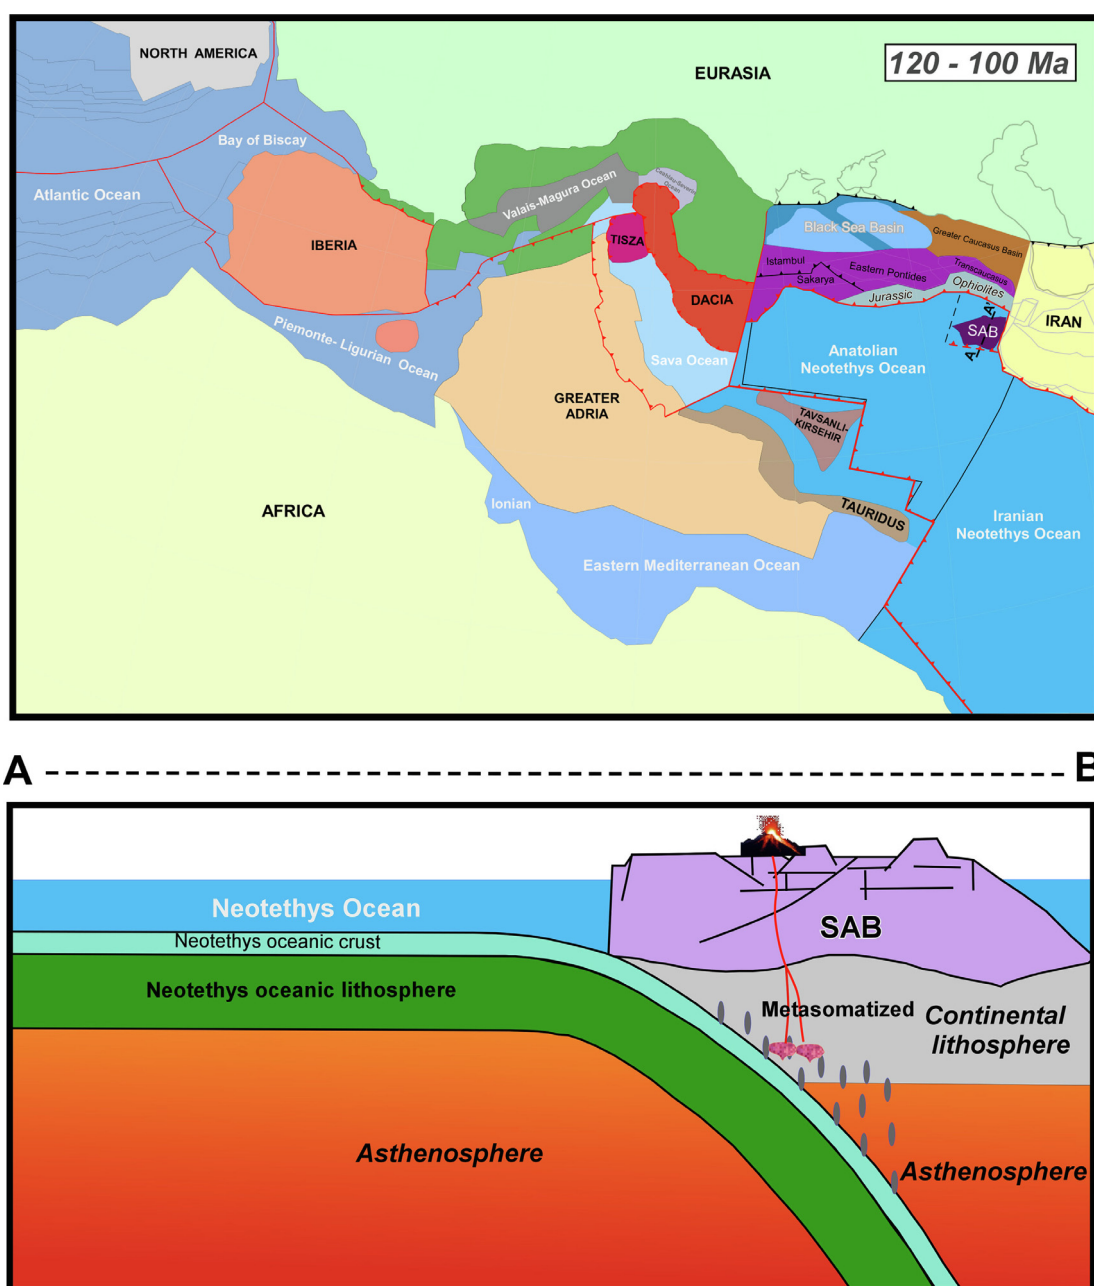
NORTH AMERICA

EURASIA

120 - 100 Ma

Bay of Biscay

Atlantic Ocean

IBERIA

Valais-Magura Ocean

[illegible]

TISZA

DACIA

Black Sea Basin

Greater Caucasus Basin

Istambul

Eastern Pontides

Sakarya

Transcaucasus

Jurassic

Ophiolites

SAB

IRAN

A

A

Piemonte- Ligurian Ocean

Sava Ocean

Anatolian Neotethys Ocean

GREATER ADRIA

TAVSANLI-KIRSEHIR

AFRICA

Ionian

TAURIDUS

Iranian Neotethys Ocean

Eastern Mediterranean Ocean

A

B

Neotethys Ocean

Neotethys oceanic crust

Neotethys oceanic lithosphere

SAB

Metasomatized

Continental lithosphere

Asthenosphere

Asthenosphere